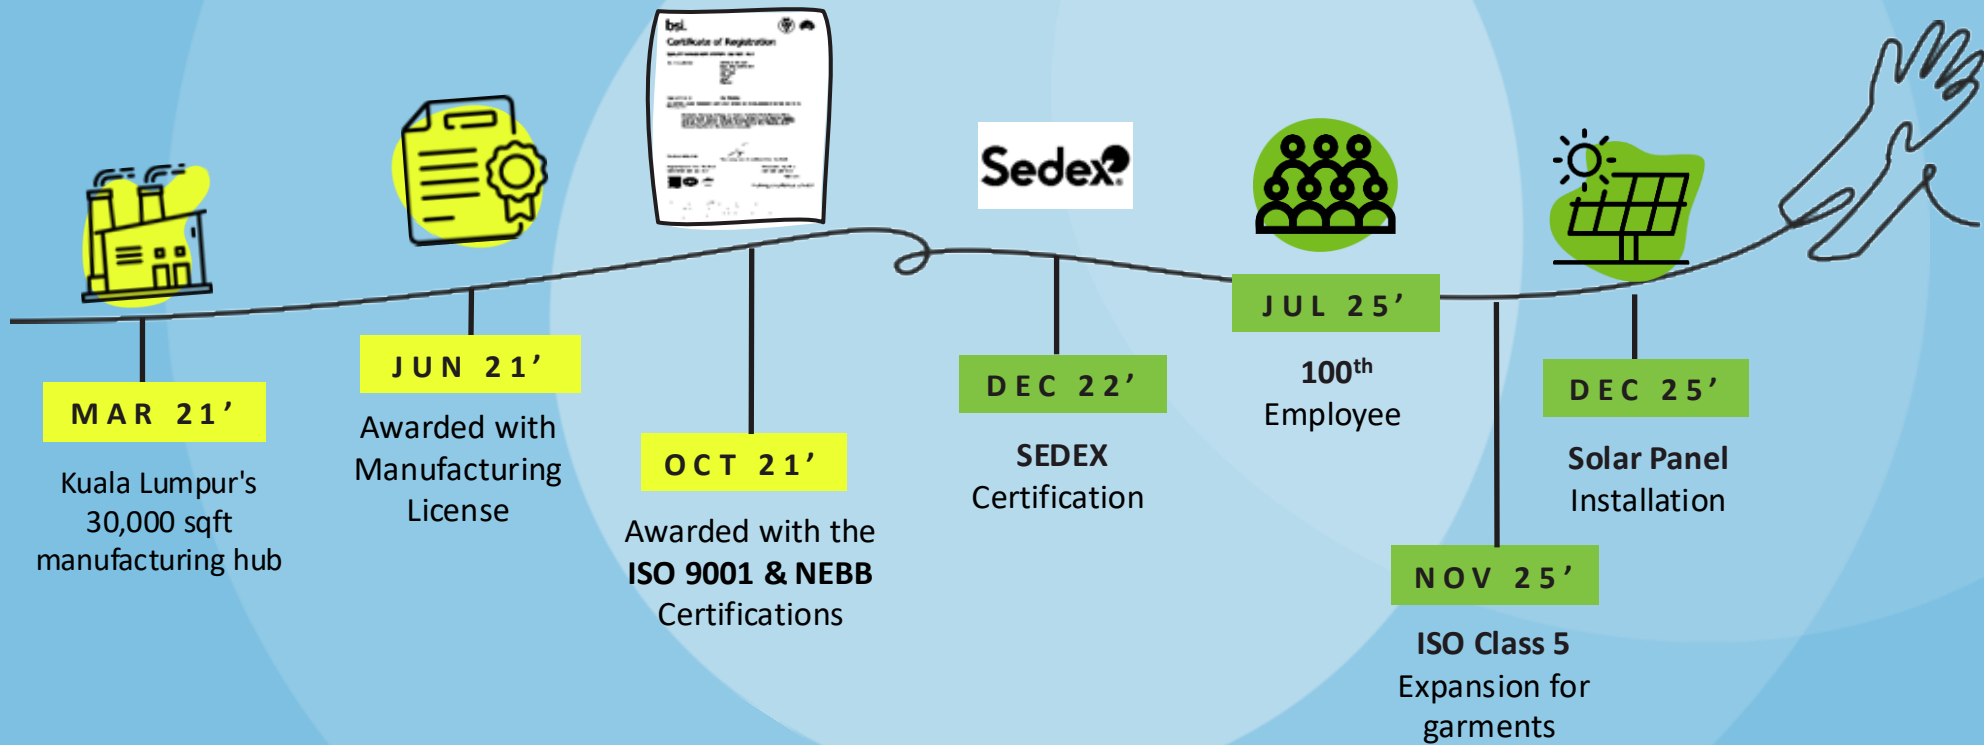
bsi.
Certificate of Registration
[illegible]

Sedex

MAR 21’
Kuala Lumpur's 30,000 sqft manufacturing hub

JUN 21’
Awarded with Manufacturing License

OCT 21’
Awarded with the **ISO 9001 & NEBB** Certifications

DEC 22’
**SEDEX** Certification

JUL 25’
**100$^{th}$** Employee

NOV 25’
**ISO Class 5** Expansion for garments

DEC 25’
**Solar Panel** Installation